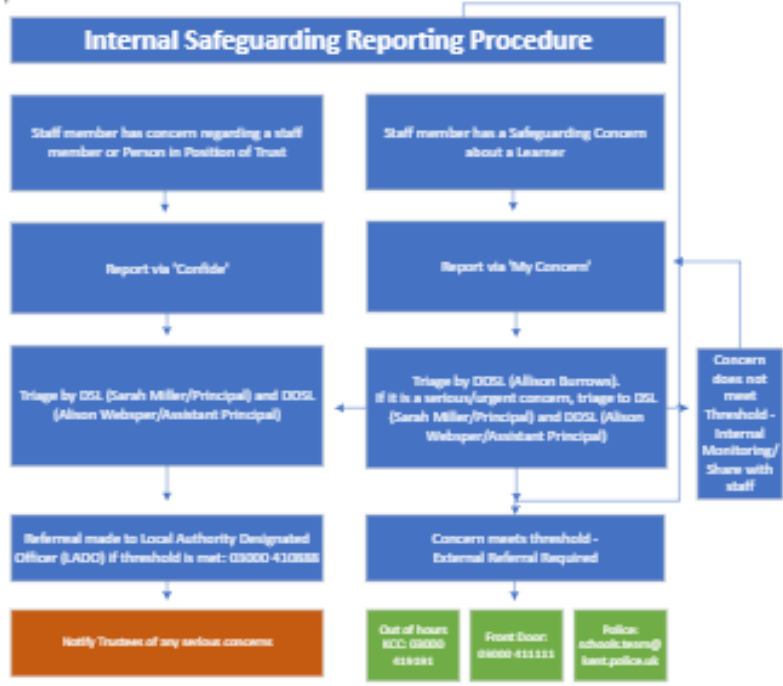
Internal Safeguarding Reporting Procedure

Staff member has concern regarding a staff member or Person in Position of Trust

Staff member has a Safeguarding Concern about a Learner

Report via 'Confide'

Report via 'My Concern'

Triage by DSL (Sarah Miller/Principal) and DDSL (Alison Webster/Assistant Principal)

Triage by DDSL (Allison Burrows). If it is a serious/urgent concern, triage to DSL (Sarah Miller/Principal) and DDSL (Alison Webster/Assistant Principal)

Concern does not meet Threshold - Internal Monitoring/ Share with staff

Referral made to Local Authority Designated Officer (LADO) if threshold is met: 03000 410888

Concern meets threshold - External Referral Required

Notify Trustees of any serious concerns

Out of hours KCC: 03000 419191

Front Door: 03000 411111

Police: schools.team@kent.police.uk